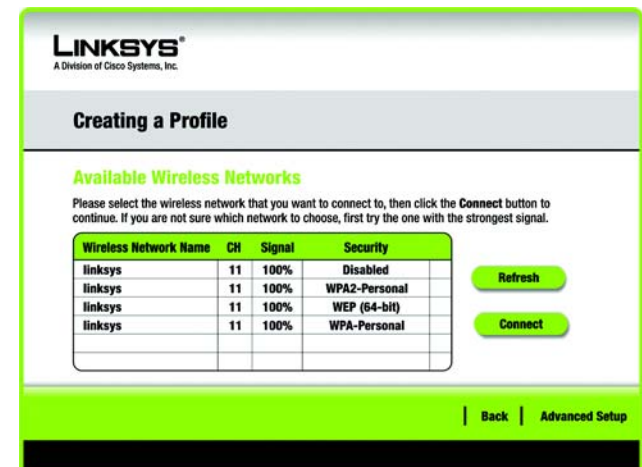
LINKSYS®
A Division of Cisco Systems, Inc.

Creating a Profile

Available Wireless Networks

Please select the wireless network that you want to connect to, then click the Connect button to continue. If you are not sure which network to choose, first try the one with the strongest signal.

| Wireless Network Name | CH | Signal | Security |
|---|---|---|---|
| linksys | 11 | 100% | Disabled |
| linksys | 11 | 100% | WPA2-Personal |
| linksys | 11 | 100% | WEP (64-bit) |
| linksys | 11 | 100% | WPA-Personal |

Refresh

Connect

Back | Advanced Setup